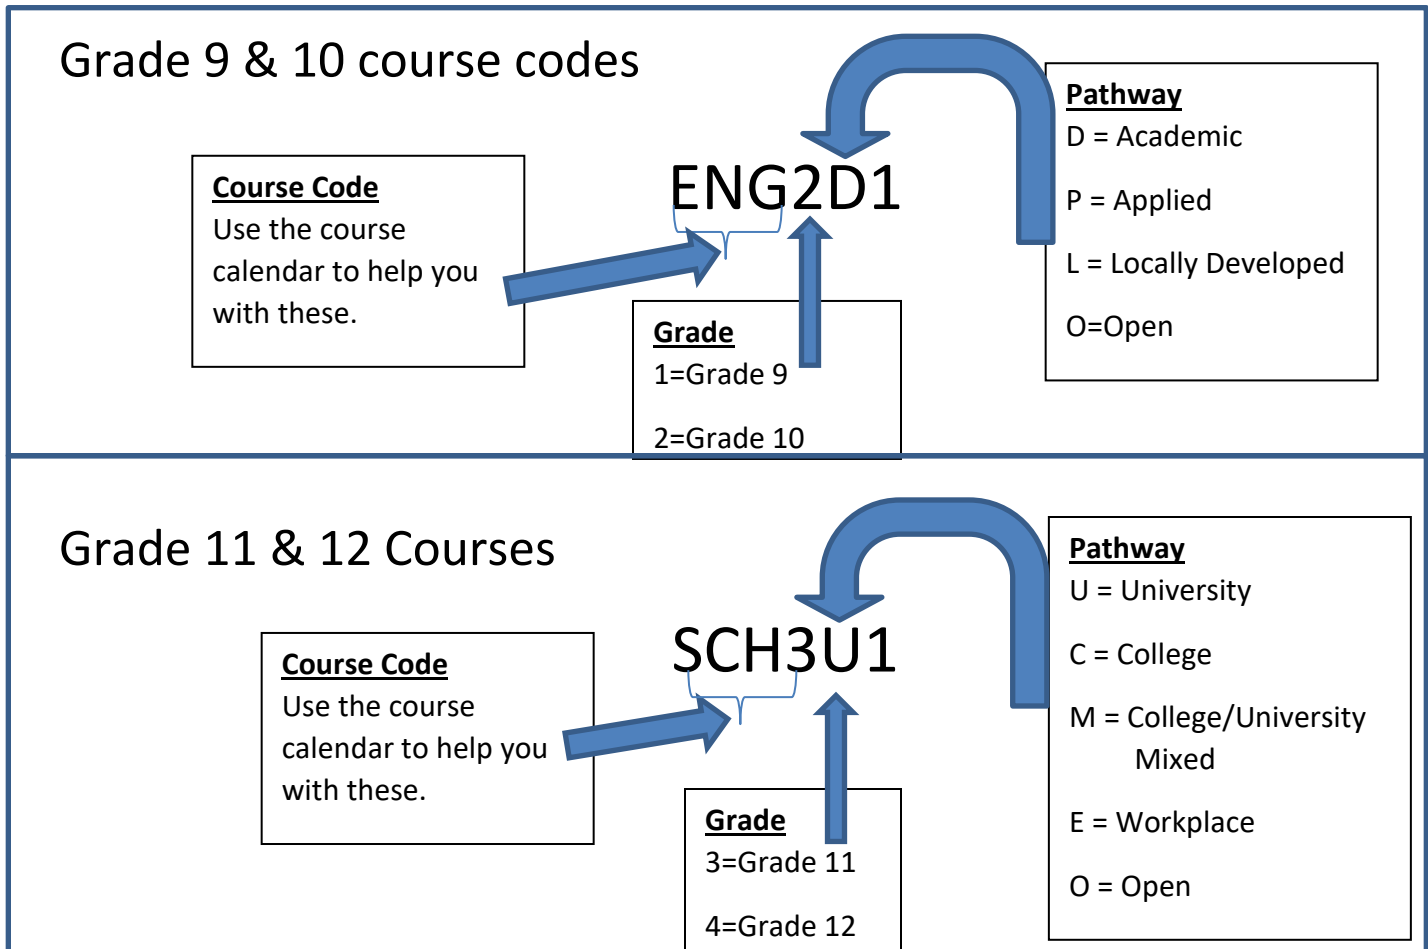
Grade 9 & 10 course codes

ENG2D1

Course Code
Use the course calendar to help you with these.

Grade
1=Grade 9

2=Grade 10

Pathway
D = Academic

P = Applied

L = Locally Developed

O=Open

Grade 11 & 12 Courses

SCH3U1

Course Code
Use the course calendar to help you with these.

Grade
3=Grade 11

4=Grade 12

Pathway
U = University

C = College

M = College/University Mixed

E = Workplace

O = Open